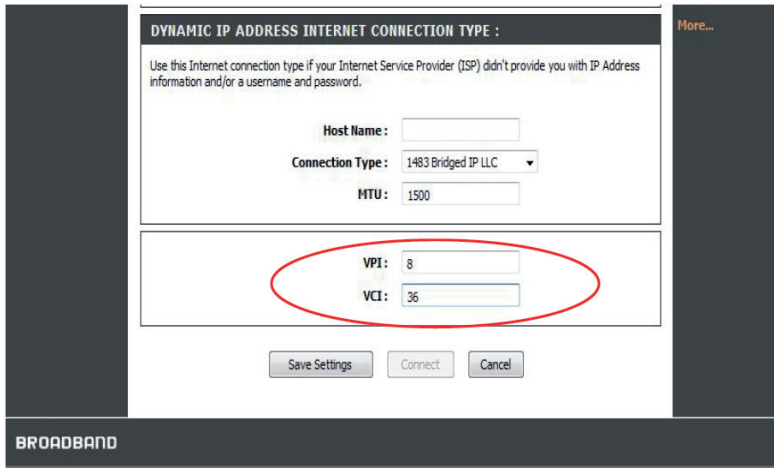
DYNAMIC IP ADDRESS INTERNET CONNECTION TYPE :

More...

Use this Internet connection type if your Internet Service Provider (ISP) didn't provide you with IP Address information and/or a username and password.

Host Name :

Connection Type : 1483 Bridged IP LLC

MTU : 1500

VPI : 8

VCI : 36

Save Settings Connect Cancel

BROADBAND